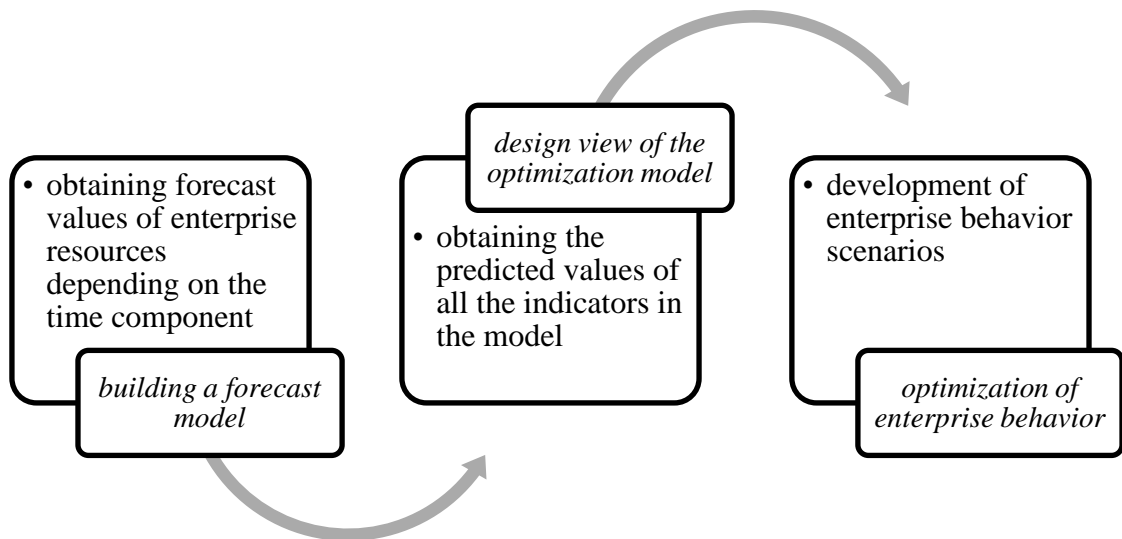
• obtaining forecast values of enterprise resources depending on the time component

building a forecast model

design view of the optimization model

• obtaining the predicted values of all the indicators in the model

• development of enterprise behavior scenarios

optimization of enterprise behavior